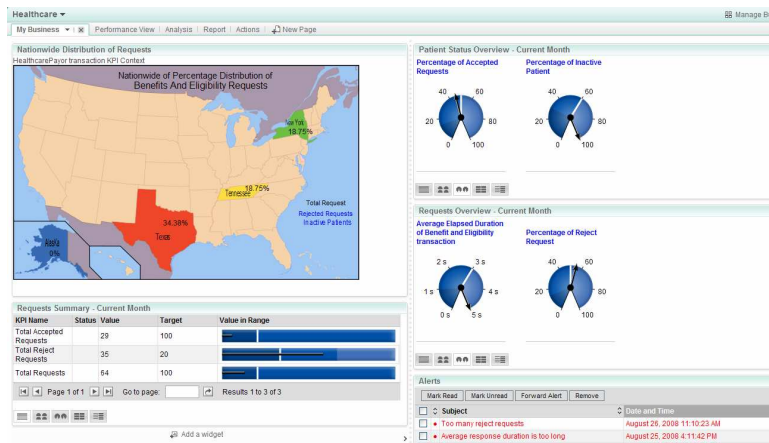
Healthcare ▾

Manage B

My Business ▾ | ✖ | Performance View | Analysis | Report | Actions | New Page

Nationwide Distribution of Requests

HealthcarePayor transaction KPI Context

Nationwide of Percentage Distribution of Benefits And Eligibility Requests

New York 18.75%

Tennessee 18.75%

Texas 34.38%

Alaska 0%

Total Request

Rejected Requests

Inactive Patients

Patient Status Overview - Current Month

Percentage of Accepted Requests

Percentage of Inactive Patient

40 60 20 80 0 100

40 60 20 80 0 100

Requests Overview - Current Month

Average Elapsed Duration of Benefit and Eligibility transaction

Percentage of Reject Request

2 s 3 s 1 s 4 s 0 s 5 s

40 60 20 80 0 100

Requests Summary - Current Month

| KPI Name | Status | Value | Target | Value in Range |
|---|---|---|---|---|
| Total Accepted Requests | | 29 | 100 | |
| Total Reject Requests | | 35 | 20 | |
| Total Requests | | 64 | 100 | |

Page 1 of 1 Go to page: Results 1 to 3 of 3

Alerts

Mark Read | Mark Unread | Forward Alert | Remove

| | Subject | Date and Time |
|---|---|---|
| | Too many reject requests | August 26, 2008 11:10:23 AM |
| | Average response duration is too long | August 25, 2008 4:11:42 PM |

Add a widget